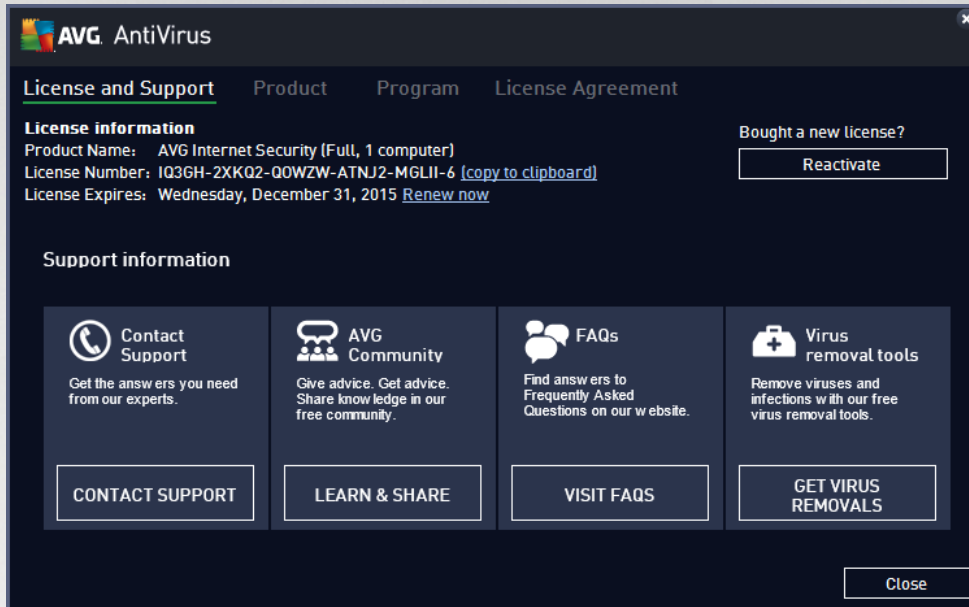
AVG. AntiVirus

License and Support Product Program License Agreement

License information
Product Name: AVG Internet Security (Full, 1 computer)
License Number: IQ3GH-2XKQ2-QOWZW-ATNJ2-MGLII-6 (copy to clipboard)
License Expires: Wednesday, December 31, 2015 Renew now

Bought a new license?
Reactivate

Support information

Contact Support
Get the answers you need from our experts.
CONTACT SUPPORT

AVG Community
Give advice. Get advice. Share knowledge in our free community.
LEARN & SHARE

FAQs
Find answers to Frequently Asked Questions on our website.
VISIT FAQS

Virus removal tools
Remove viruses and infections with our free virus removal tools.
GET VIRUS REMOVALS

Close